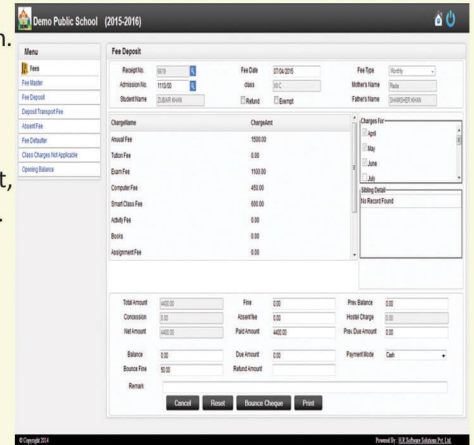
Demo Public School (2015-2016)

n.

t,

Menu
Fees
Fee Master
Fee Deposit
Deposit Transport Fee
Absent Fee
Fee Defaulter
Class Charges Not Applicable
Opening Balance

Fee Deposit

Receipt No. 6878
Admission No. 1113/00
Student Name ZUBAIR KHAN
Fee Date 07/04/2015
class XII C
Refund
Exempt
Fee Type Monthly
Mother's Name Rada
Father's Name SHAMSHER KHAN

| ChargeName | ChargeAmt |
|---|---|
| Anuual Fee | 1500.00 |
| Tuition Fee | 0.00 |
| Exam Fee | 1100.00 |
| Computer Fee | 450.00 |
| Smart Class Fee | 600.00 |
| Activity Fee | 0.00 |
| Books | 0.00 |
| Assignment Fee | 0.00 |

Charges For
April
May
June
July

Sibling Detail
No Record Found

Total Amount 4400.00
Concession 0.00
Net Amount 4400.00
Fine 0.00
Absent fee 0.00
Paid Amount 4400.00
Prev Balance 0.00
Hostel Charge 0.00
Prev Due Amount 0.00
Balance 0.00
Bounce Fine 50.00
Due Amount 0.00
Refund Amount
Payment Mode Cash
Remark

Cancel Reset Bounce Cheque Print

© Copyright 2014
Powered By : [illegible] Software Solutions Pvt. Ltd.